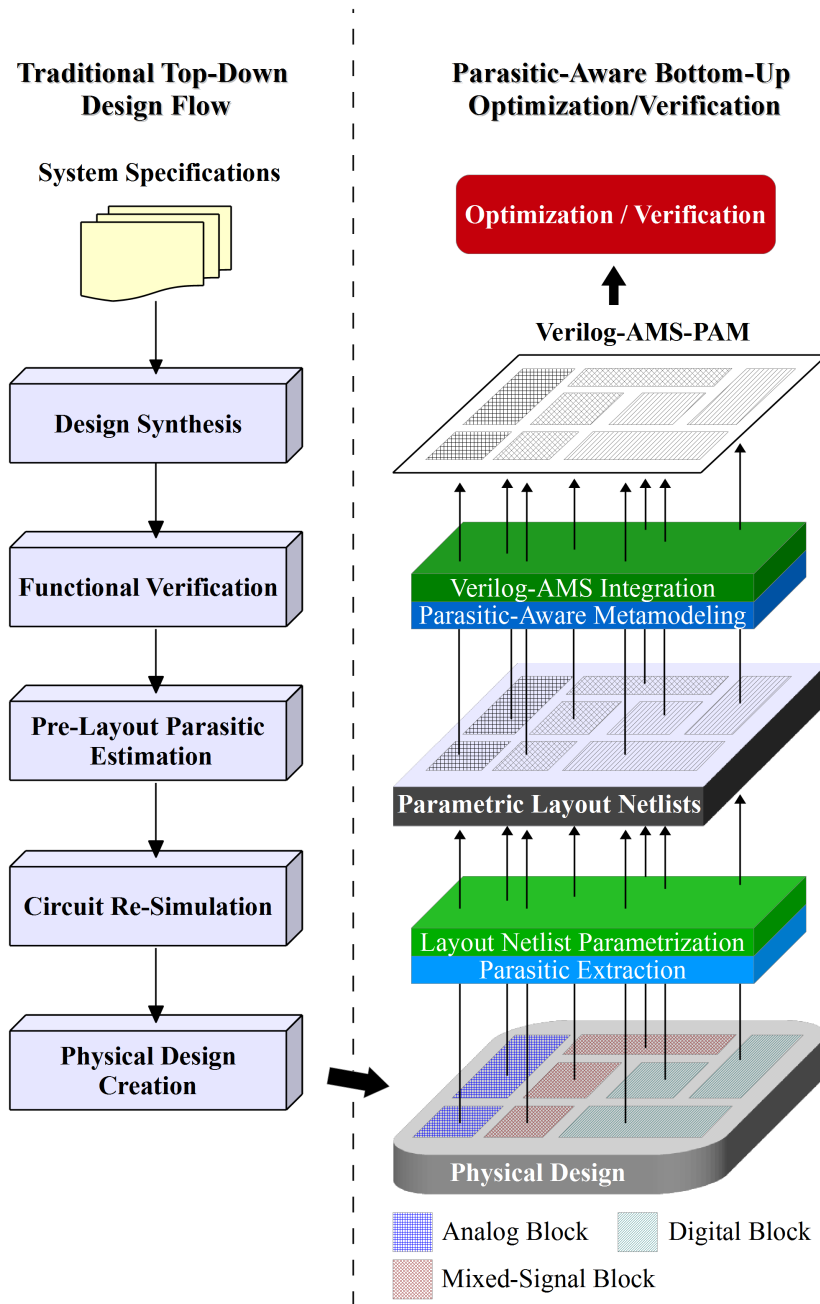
Traditional Top-Down Design Flow

System Specifications

Design Synthesis

Functional Verification

Pre-Layout Parasitic Estimation

Circuit Re-Simulation

Physical Design Creation

Parasitic-Aware Bottom-Up Optimization/Verification

Optimization / Verification

Verilog-AMS-PAM

Verilog-AMS Integration

Parasitic-Aware Metamodeling

Parametric Layout Netlists

Layout Netlist Parametrization

Parasitic Extraction

Physical Design

Analog Block

Digital Block

Mixed-Signal Block